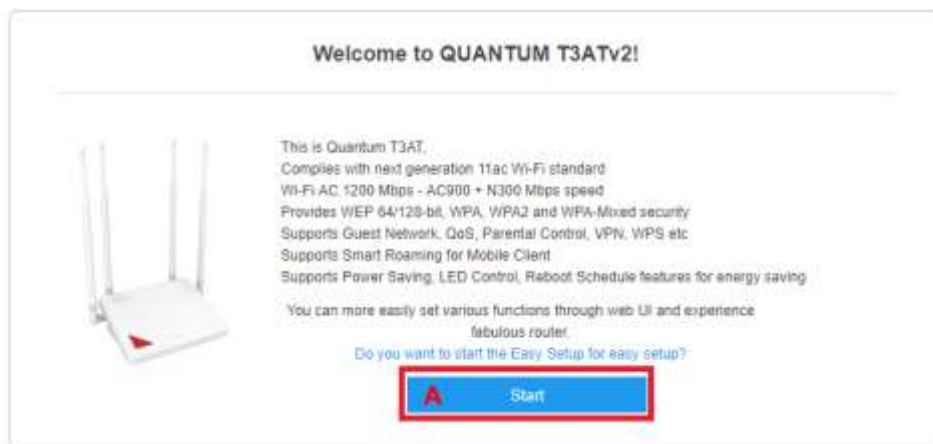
Welcome to QUANTUM T3ATv2!

This is Quantum T3AT.
Complies with next generation 11ac Wi-Fi standard
Wi-Fi AC 1200 Mbps - AC900 + N300 Mbps speed
Provides WEP 64/128-bit, WPA, WPA2 and WPA-Mixed security
Supports Guest Network, QoS, Parental Control, VPN, WPS etc
Supports Smart Roaming for Mobile Client
Supports Power Saving, LED Control, Reboot Schedule features for energy saving

You can more easily set various functions through web UI and experience fabulous router.
Do you want to start the Easy Setup for easy setup?

A

Start